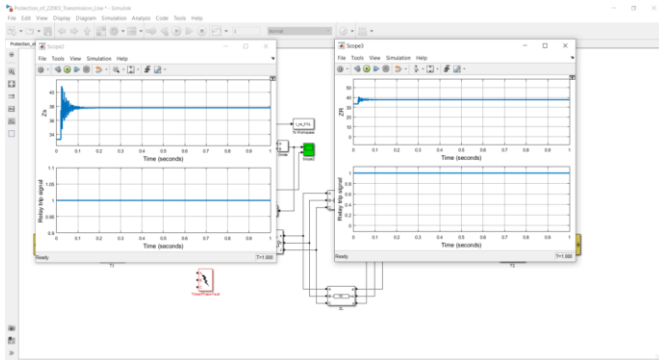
Protection_of_220KV_Transmission_Line * - Simulink
File Edit View Display Diagram Simulation Analysis Code Tools Help
Normal

Scope2
File Tools View Simulation Help
Zs
45
40
38
36
34
0 0.1 0.2 0.3 0.4 0.5 0.6 0.7 0.8 0.9 1
Time (seconds)
Relay trip signal
1.05
1
0.95
0.9
0 0.1 0.2 0.3 0.4 0.5 0.6 0.7 0.8 0.9 1
Time (seconds)
Ready T=1.000

Scope3
File Tools View Simulation Help
ZR
50
40
30
20
10
0
0 0.1 0.2 0.3 0.4 0.5 0.6 0.7 0.8 0.9 1
Time (seconds)
Relay trip signal
1
0 0.1 0.2 0.3 0.4 0.5 0.6 0.7 0.8 0.9 1
Time (seconds)
Ready T=1.000

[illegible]
To Workspace
Scope2
T1
T2
Three-Phase Fault